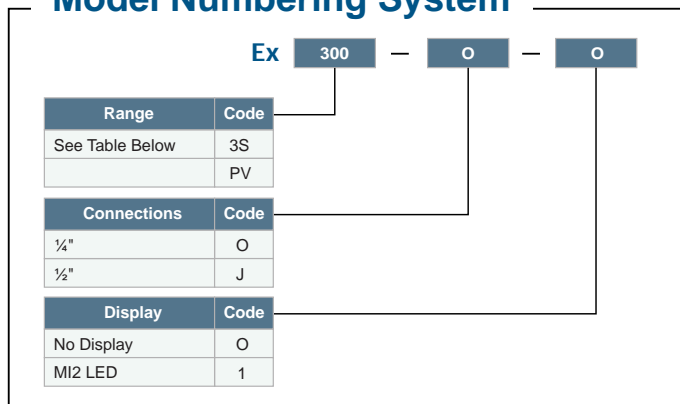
Model Numbering System

Ex 300 — O — O

| Range | Code |
|---|---|
| See Table Below | 3S |
| | PV |

| Connections | Code |
|---|---|
| ¼" | O |
| ½" | J |

| Display | Code |
|---|---|
| No Display | O |
| MI2 LED | 1 |